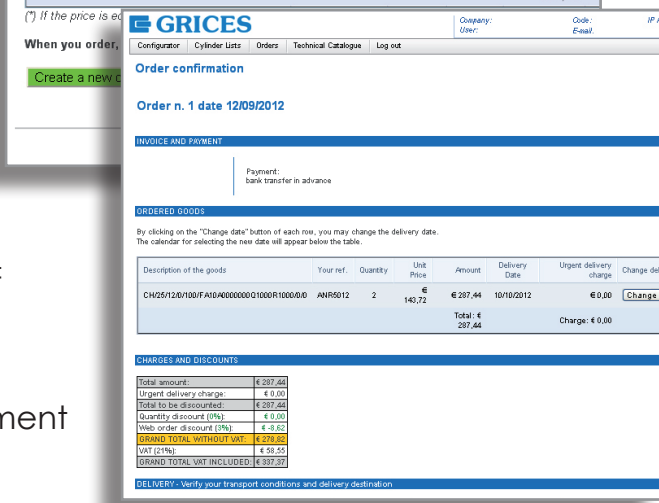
(*) If the price is e

When you order,

Create a new c

GRICES

Company:
User:
Code:
E-mail:
IP A

Configurator | Cylinder Lists | Orders | Technical Catalogue | Log out

Order confirmation

Order n. 1 date 12/09/2012

INVOICE AND PAYMENT

Payment:
bank transfer in advance

ORDERED GOODS

By clicking on the "Change date" button of each row, you may change the delivery date.
The calendar for selecting the new date will appear below the table.

| Description of the goods | Your ref. | Quantity | Unit Price | Amount | Delivery Date | Urgent delivery charge | Change del |
|---|---|---|---|---|---|---|---|
| CH/25/12/0/100/FA10A0000000Q1000R1000/0/0 | ANR5012 | 2 | € 143,72 | € 287,44 | 10/10/2012 | € 0,00 | Change |
| | | | | Total: € 287,44 | | Charge: € 0,00 | |

CHARGES AND DISCOUNTS

| | |
|---|---|
| Total amount: | € 287,44 |
| Urgent delivery charge: | € 0,00 |
| Total to be discounted: | € 287,44 |
| Quantity discount (0%): | € 0,00 |
| Web order discount (3%): | € -8,62 |
| GRAND TOTAL WITHOUT VAT: | € 278,82 |
| VAT (21%): | € 58,55 |
| GRAND TOTAL VAT INCLUDED: | € 337,37 |

DELIVERY - Verify your transport conditions and delivery destination

:

ment